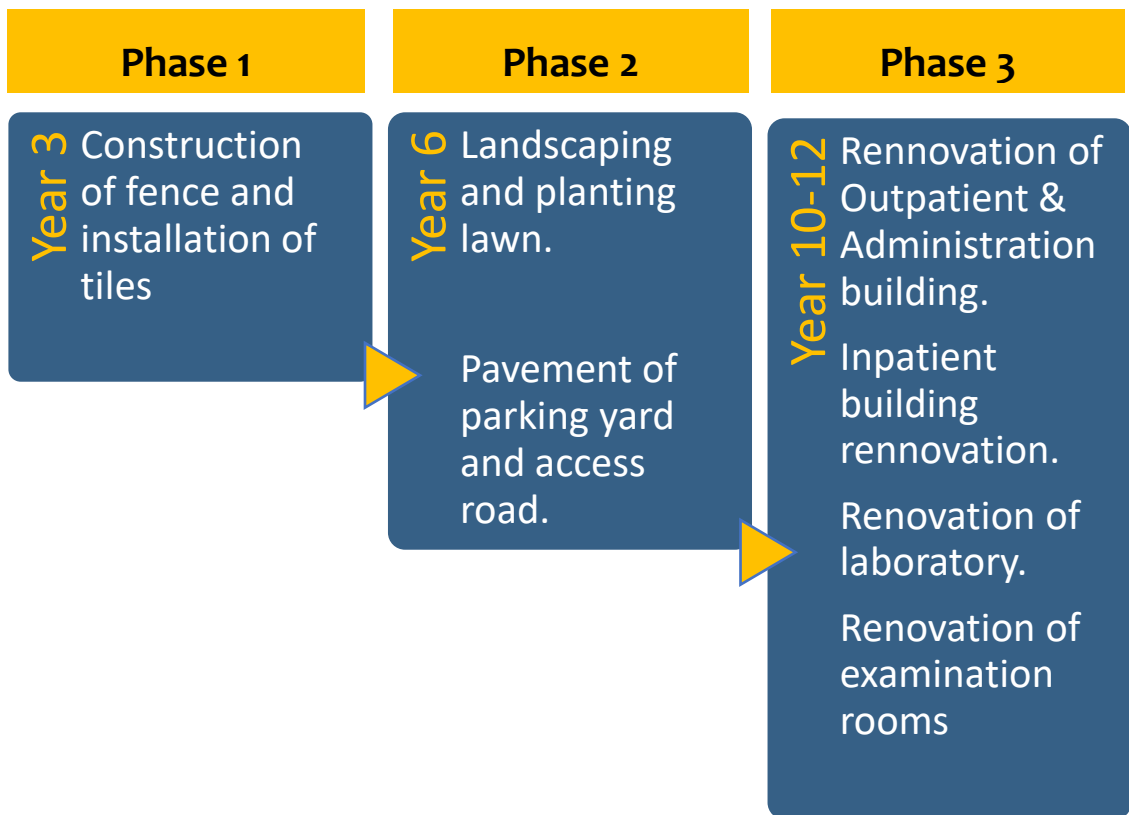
Phase 1

Year 3

Construction of fence and installation of tiles

Phase 2

Year 6

Landscaping and planting lawn.

Pavement of parking yard and access road.

Phase 3

Year 10-12

Rennovation of Outpatient & Administration building.

Inpatient building rennovation.

Renovation of laboratory.

Renovation of examination rooms